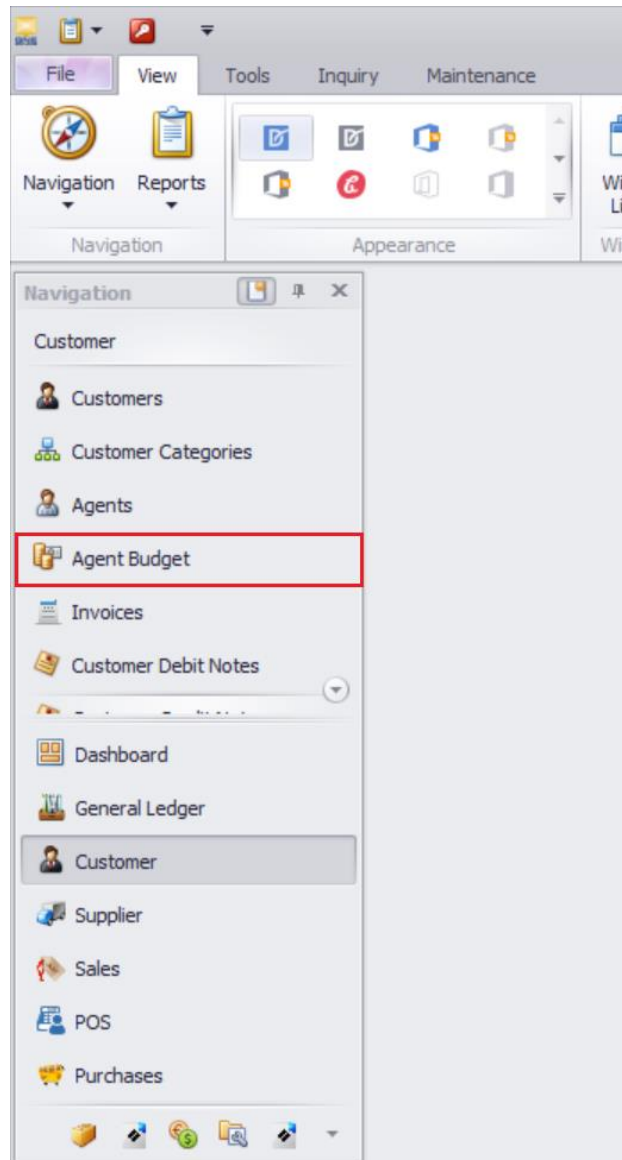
File View Tools Inquiry Maintenance

Navigation Reports

Navigation

Appearance

Wi Li

Wi

Navigation

Customer

Customers

Customer Categories

Agents

Agent Budget

Invoices

Customer Debit Notes

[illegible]

Dashboard

General Ledger

Customer

Supplier

Sales

POS

Purchases